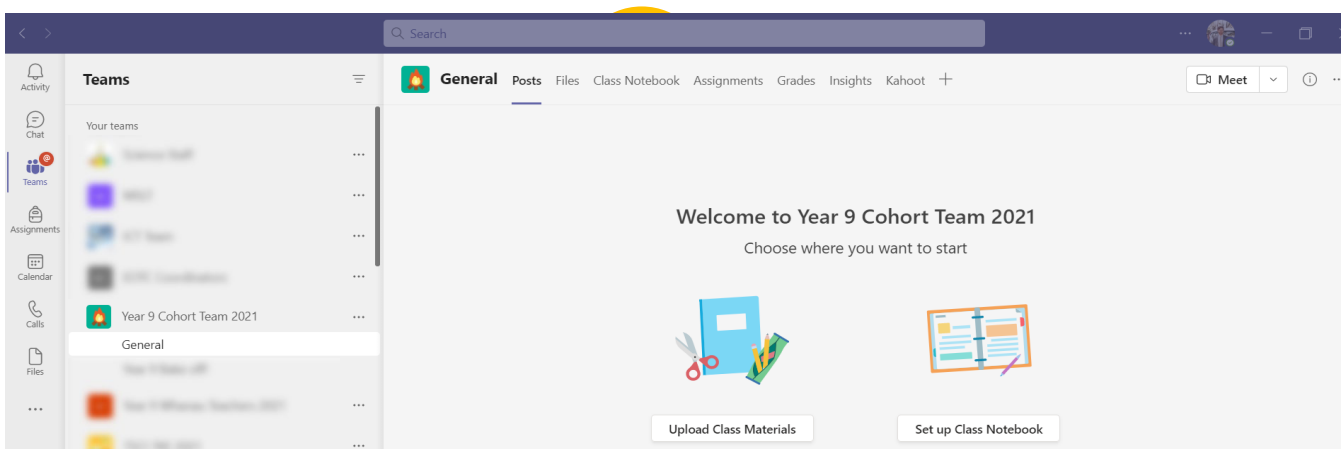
Search

Activity
Chat
Teams
Assignments
Calendar
Calls
Files
...

Teams

Your teams

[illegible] ...
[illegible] ...
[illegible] ...
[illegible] ...
Year 9 Cohort Team 2021 ...
General
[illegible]
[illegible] ...
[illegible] ...

General Posts Files Class Notebook Assignments Grades Insights Kahoot +

Meet

Welcome to Year 9 Cohort Team 2021

Choose where you want to start

Upload Class Materials

Set up Class Notebook